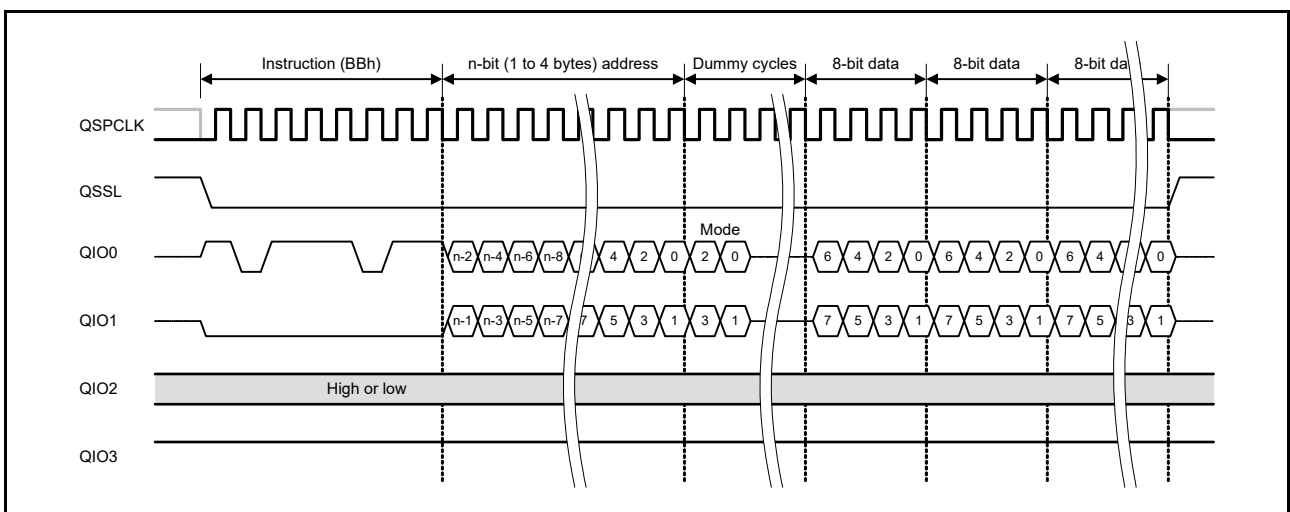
Instruction (BBh)
n-bit (1 to 4 bytes) address
Dummy cycles
8-bit data
8-bit data
8-bit da

QSPCLK

QSSL

Mode

QIO0
n-2 n-4 n-6 n-8 4 2 0 2 0 6 4 2 0 6 4 2 0 6 4 0

QIO1
n-1 n-3 n-5 n-7 7 5 3 1 3 1 7 5 3 1 7 5 3 1 7 5 3 1

QIO2
High or low

QIO3